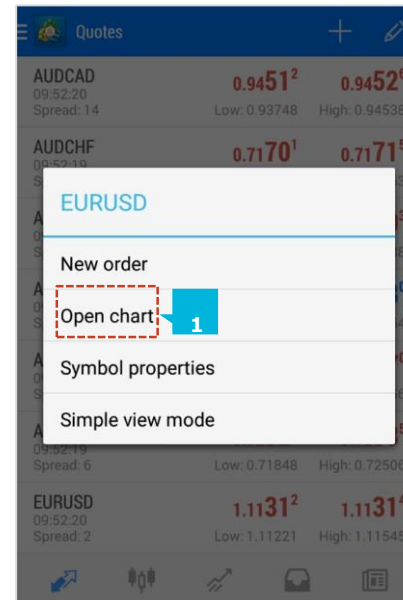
Quotes

AUDCAD
09:52:20
Spread: 14
0.94512
Low: 0.93748
0.9452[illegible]
High: 0.9453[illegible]

AUDCHF
09:52:19
0.71701
0.7171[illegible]

A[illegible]

A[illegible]

A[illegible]

EURUSD

New order

Open chart

1

Symbol properties

Simple view mode

A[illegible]
09:52:19
Spread: 6
Low: 0.71848
High: 0.7250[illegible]

EURUSD
09:52:20
Spread: 2
1.11312
Low: 1.11221
1.1131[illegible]
High: 1.1154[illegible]